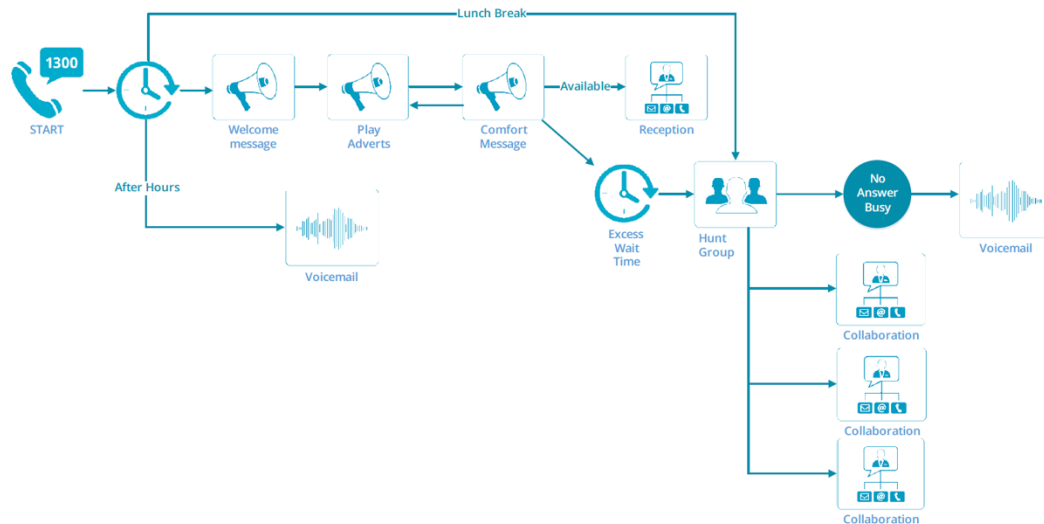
Lunch Break

1300

START

Welcome message

Play Adverts

Comfort Message

Available

Reception

After Hours

Voicemail

Excess Wait Time

Hunt Group

No Answer Busy

Voicemail

Collaboration

Collaboration

Collaboration